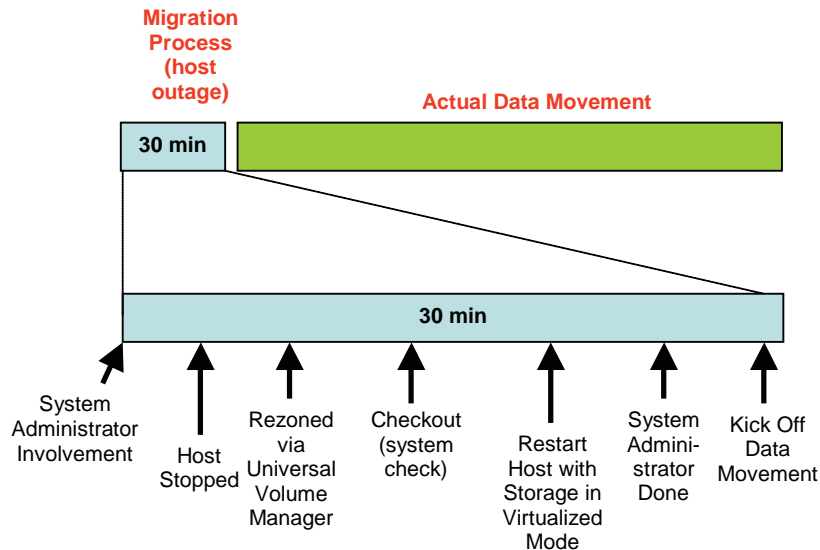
Migration Process (host outage)

Actual Data Movement

30 min

30 min

System Administrator Involvement

Host Stopped

Rezoned via Universal Volume Manager

Checkout (system check)

Restart Host with Storage in Virtualized Mode

System Administrator Done

Kick Off Data Movement